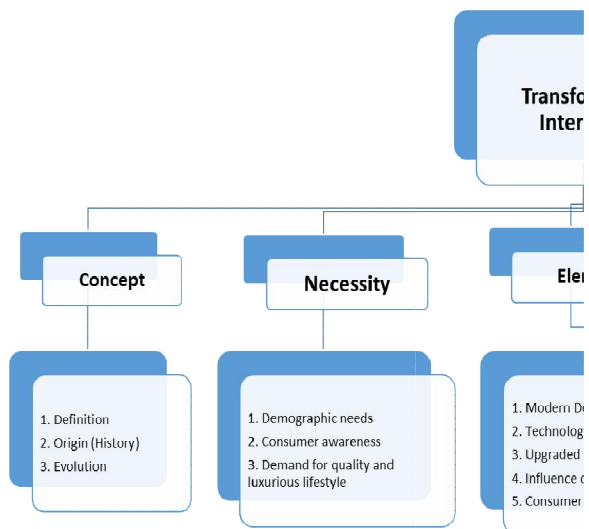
Transfo
Inter

Concept

Necessity

Ele

1. Definition
2. Origin (History)
3. Evolution

1. Demographic needs
2. Consumer awareness
3. Demand for quality and luxurious lifestyle

1. Modern D
2. Technolog
3. Upgraded
4. Influence
5. Consumer